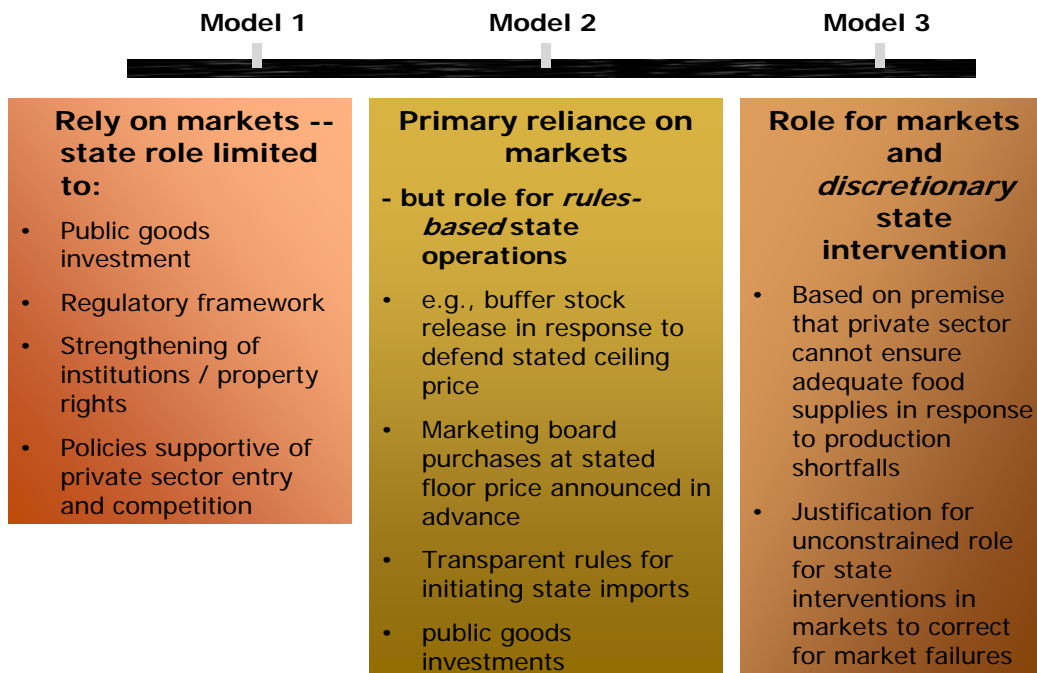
Model 1

Model 2

Model 3

Rely on markets -- state role limited to:

- Public goods investment
- Regulatory framework
- Strengthening of institutions / property rights
- Policies supportive of private sector entry and competition

Primary reliance on markets

- but role for *rules-based* state operations

- e.g., buffer stock release in response to defend stated ceiling price
- Marketing board purchases at stated floor price announced in advance
- Transparent rules for initiating state imports
- public goods investments

Role for markets and *discretionary* state intervention

- Based on premise that private sector cannot ensure adequate food supplies in response to production shortfalls
- Justification for unconstrained role for state interventions in markets to correct for market failures